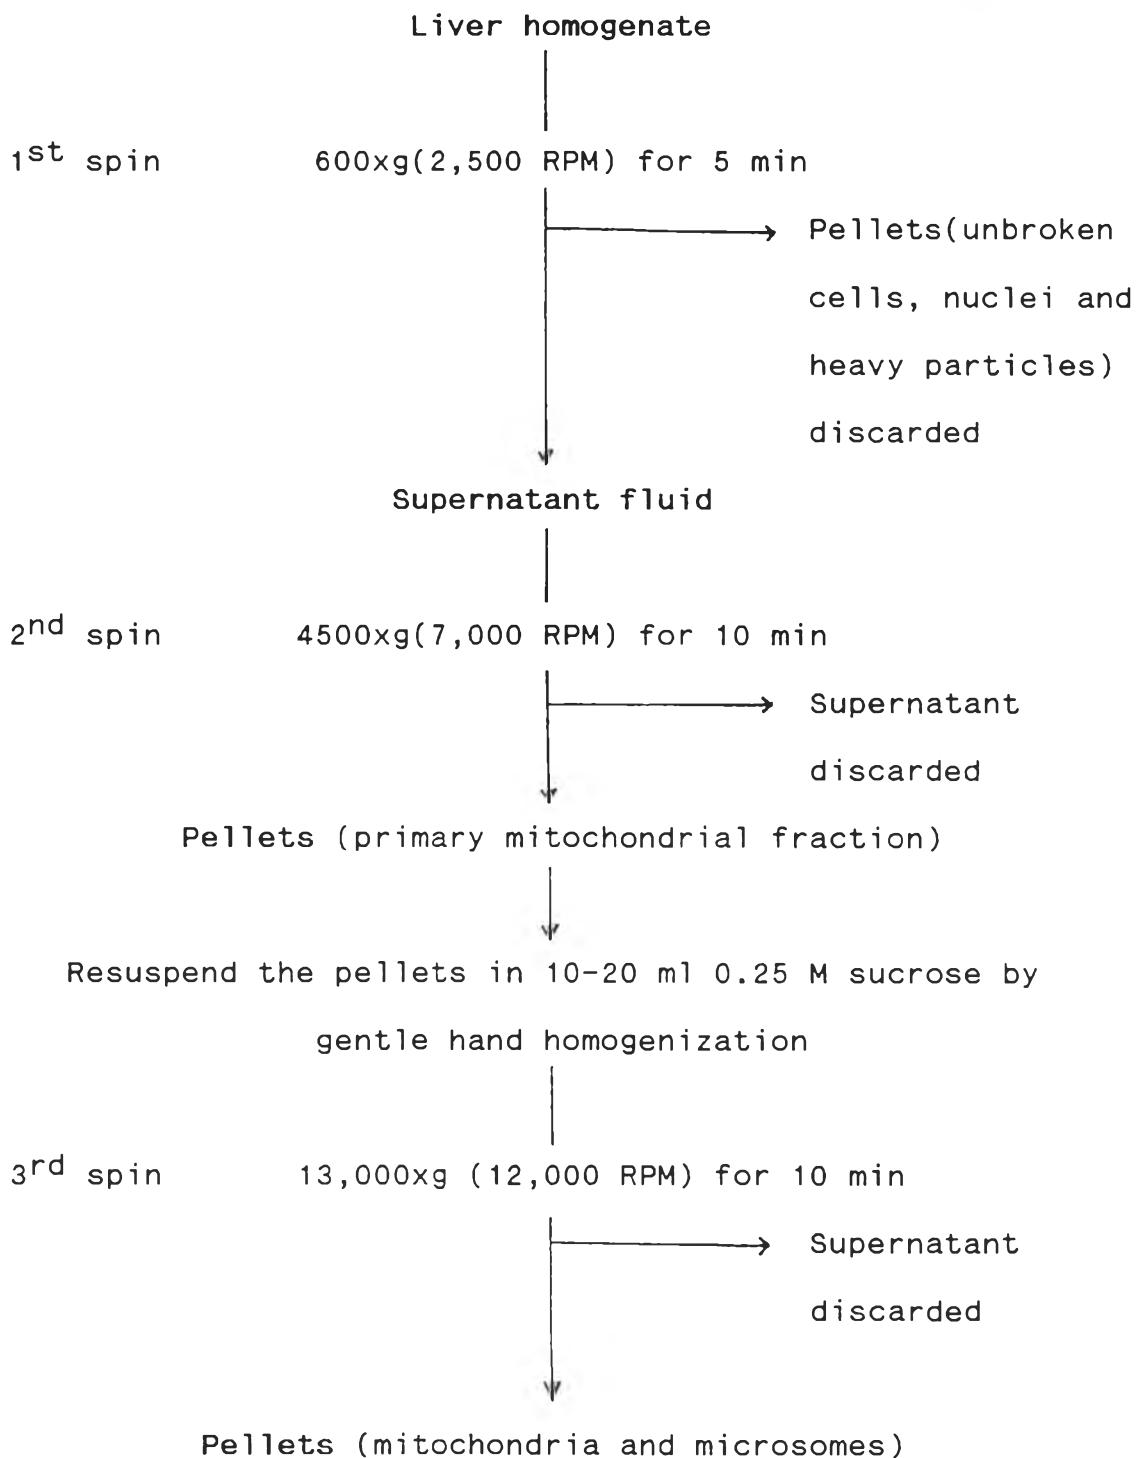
Liver homogenate

1$^{st}$ spin 600xg(2,500 RPM) for 5 min

Pellets(unbroken cells, nuclei and heavy particles) discarded

Supernatant fluid

2$^{nd}$ spin 4500xg(7,000 RPM) for 10 min

Supernatant discarded

Pellets (primary mitochondrial fraction)

Resuspend the pellets in 10-20 ml 0.25 M sucrose by gentle hand homogenization

3$^{rd}$ spin 13,000xg (12,000 RPM) for 10 min

Supernatant discarded

Pellets (mitochondria and microsomes)